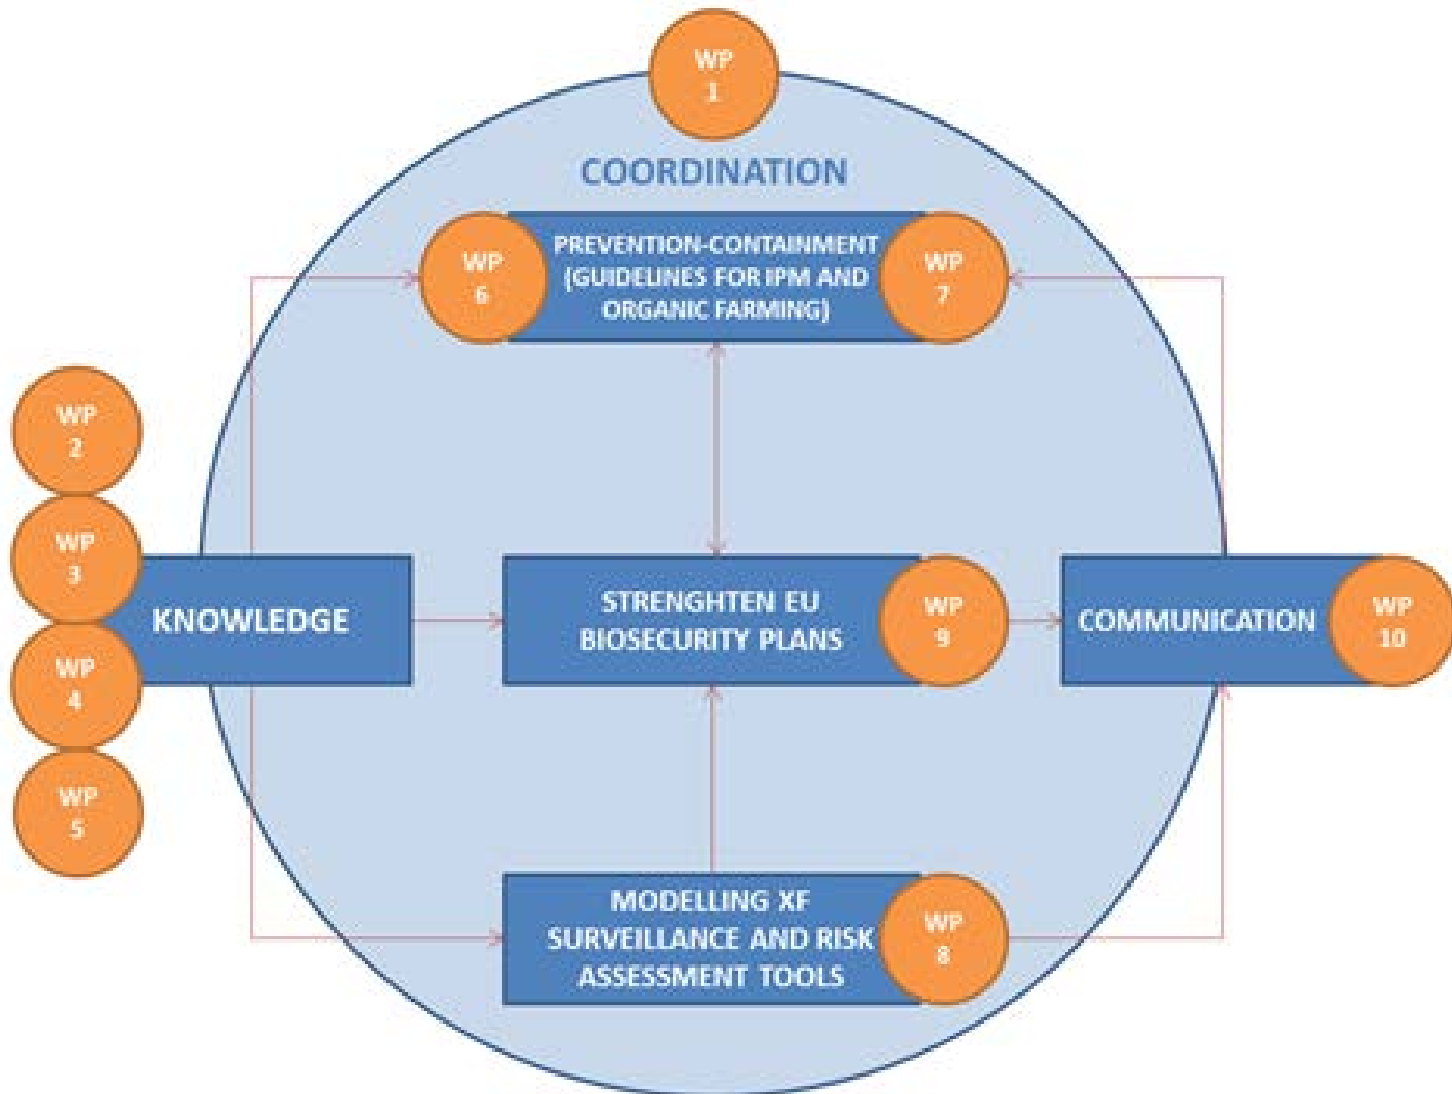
WP 1

COORDINATION

WP 6

PREVENTION-CONTAINMENT (GUIDELINES FOR IPM AND ORGANIC FARMING)

WP 7

WP 2

WP 3

WP 4

WP 5

KNOWLEDGE

STRENGHTEN EU BIOSECURITY PLANS

WP 9

COMMUNICATION

WP 10

MODELLING XF SURVEILLANCE AND RISK ASSESSMENT TOOLS

WP 8